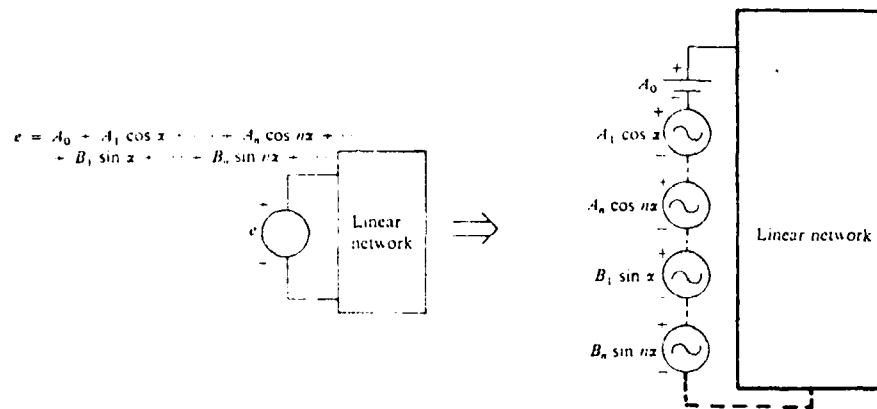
$e = A_0 + A_1 \cos x + \cdots + A_n \cos nx + \cdots + B_1 \sin x + \cdots + B_n \sin nx + \cdots$

+

$e$

−

Linear network

$\Longrightarrow$

+

$A_0$

−

+

$A_1 \cos x$

−

$A_n \cos nx$

+

$B_1 \sin x$

+

$B_n \sin nx$

−

Linear network